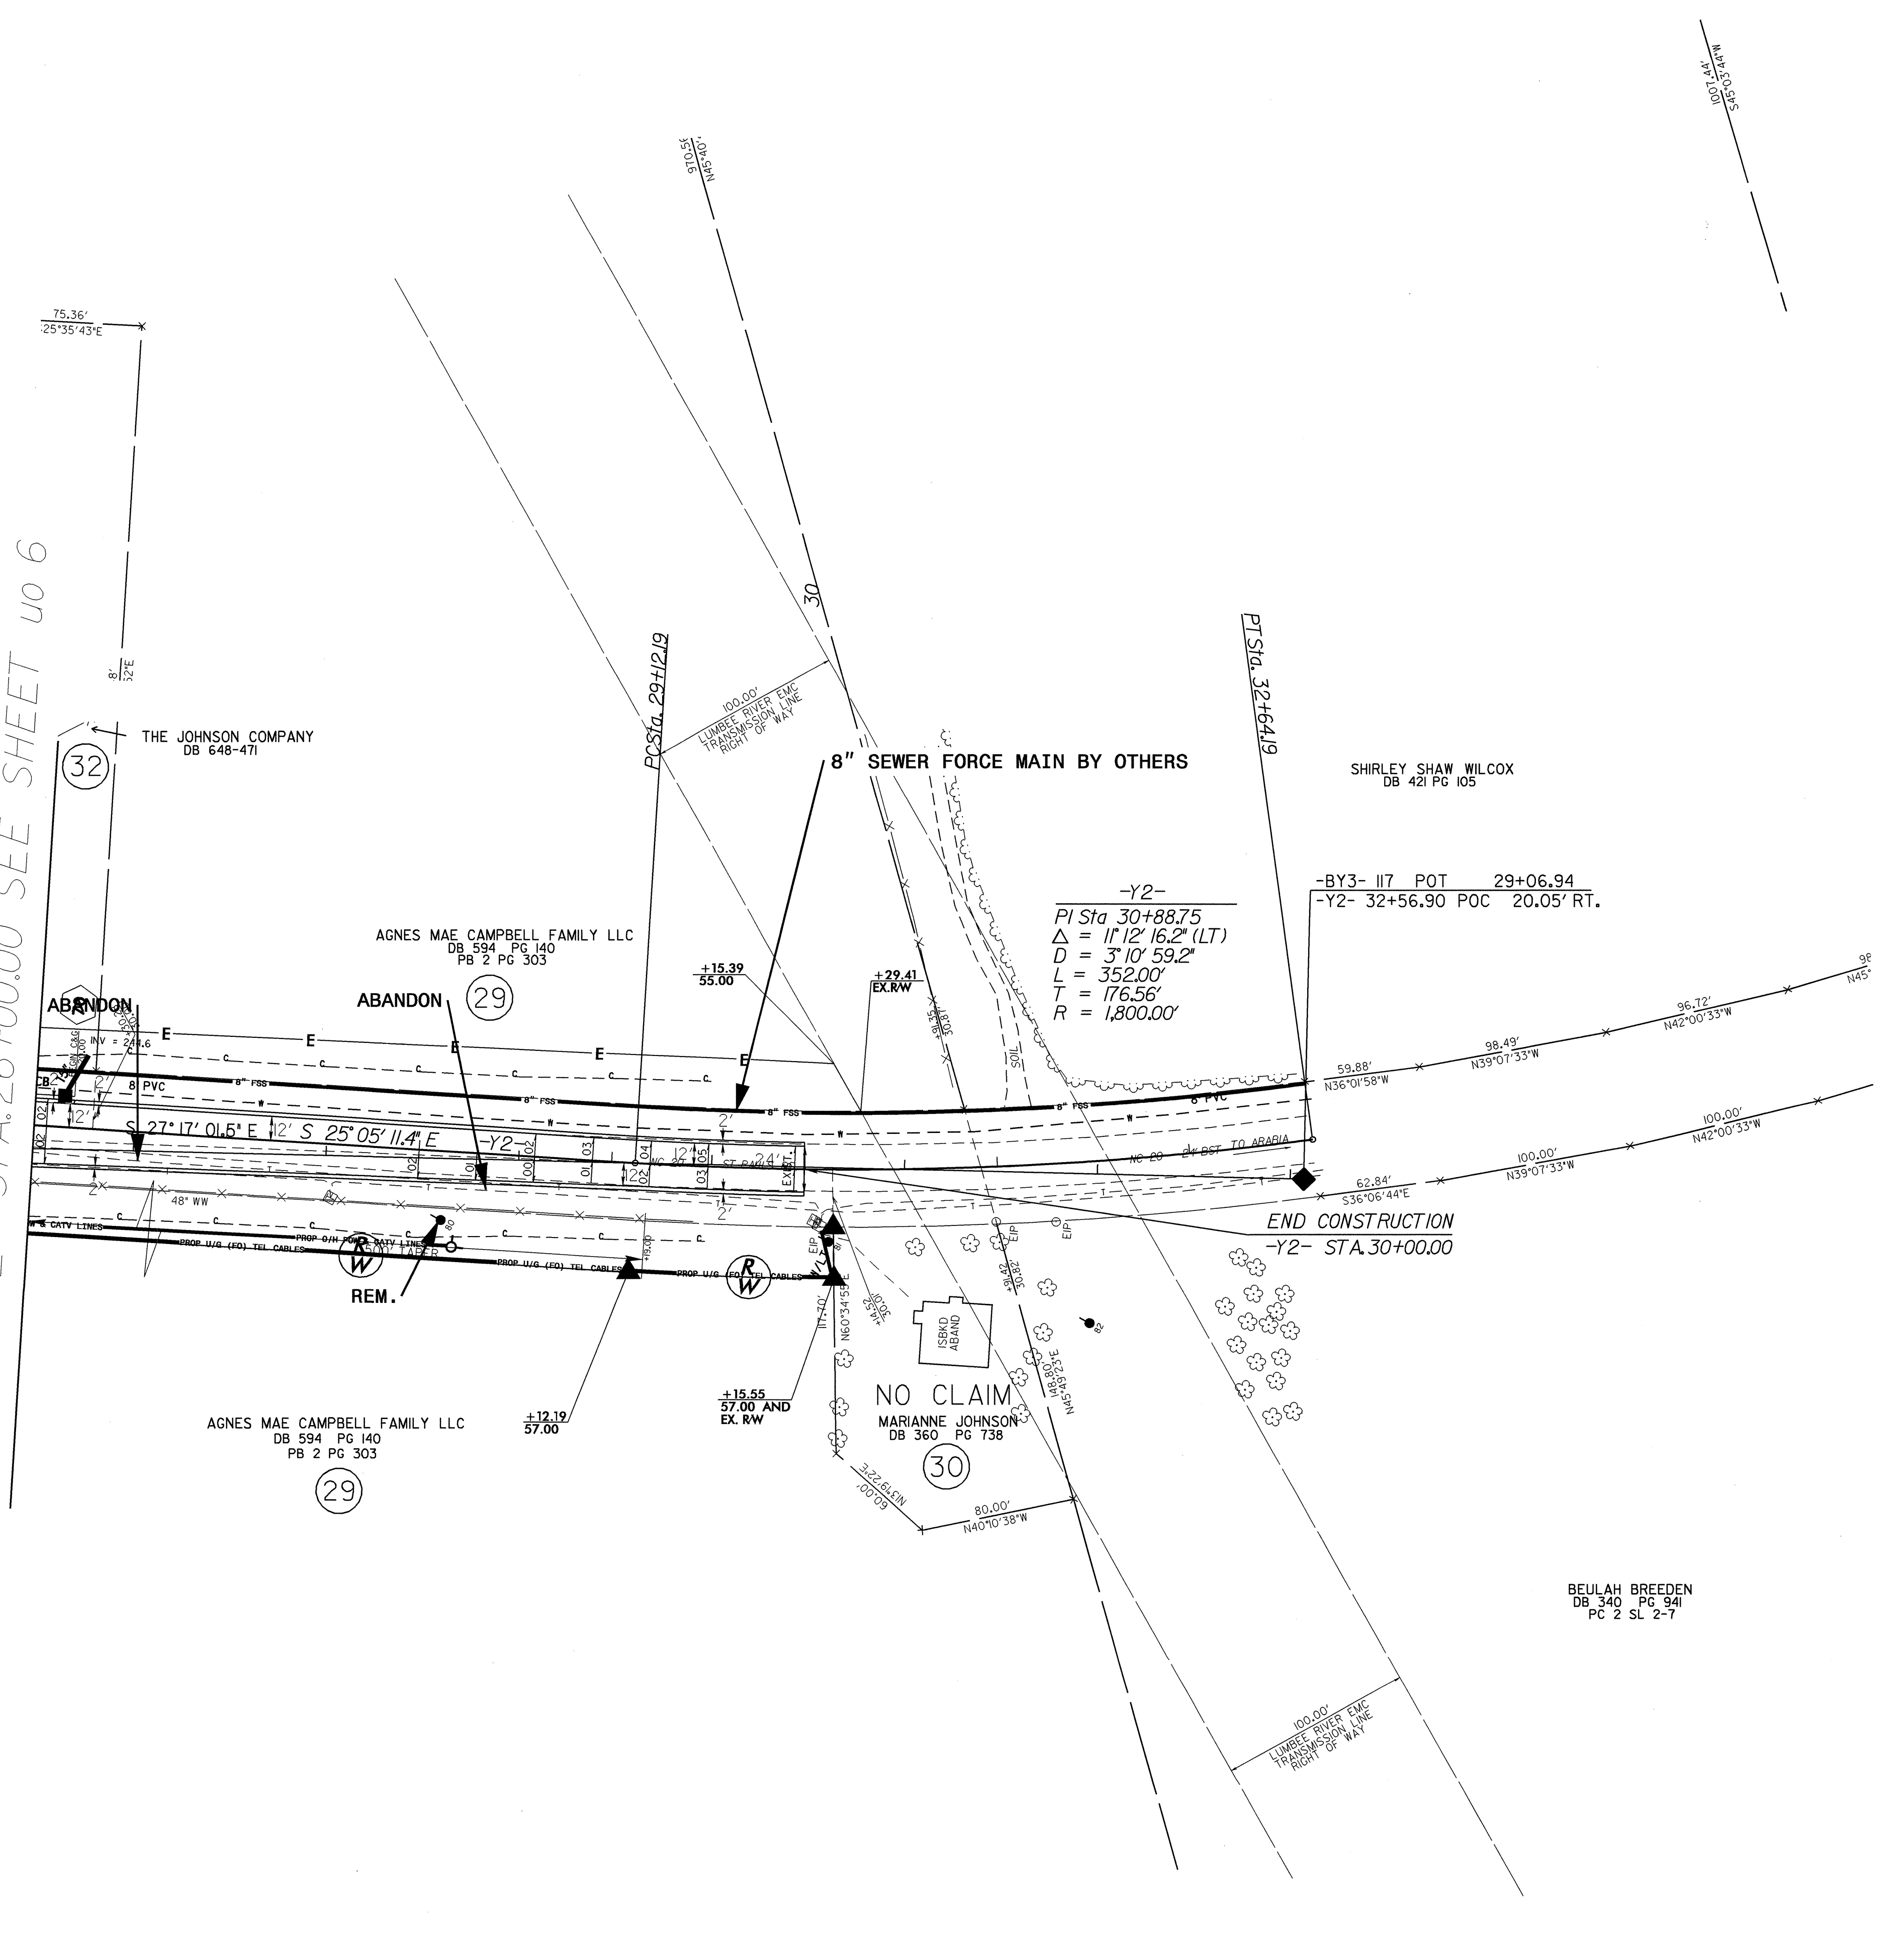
1007.44'
S45°03'44"W

970.58'
N45°40'

75.36'
S25°35'43"E

STA. 28+00.00 SEE SHEET NO 6

8'
32"E

THE JOHNSON COMPANY
DB 648-471

32

PCSta. 29+12.19

100.00'
LUMBEE RIVER EMC
TRANSMISSION LINE
RIGHT OF WAY

30

8" SEWER FORCE MAIN BY OTHERS

PTSta. 32+64.19

SHIRLEY SHAW WILCOX
DB 421 PG 105

-BY3- 117 POT 29+06.94
-Y2- 32+56.90 POC 20.05' RT.

-Y2-
PI Sta 30+88.75
$\Delta$ = 11° 12' 16.2" (LT)
D = 3° 10' 59.2"
L = 352.00'
T = 176.56'
R = 1,800.00'

AGNES MAE CAMPBELL FAMILY LLC
DB 594 PG 140
PB 2 PG 303

29

ABANDON

ABANDON

+15.39
55.00

+29.41
EX.R/W

+91.35
30.81'

SOIL

E E E E E

INV = 244.6

8" PVC

8" FSS

8" FSS

8" FSS

8" PVC

59.88'
N36°01'58"W

98.49'
N39°07'33"W

96.72'
N42°00'33"W

N45°

S 27° 17' 01.5" E

S 25° 05' 11.4" E

-Y2-

12'

12'

2'

2'

24'

NC 20

ST. RAB. EXIST.

NC 20 24' BST TO ARABIA

100.00'
N39°07'33"W

100.00'
N42°00'33"W

62.84'
S36°06'44"E

48" WW

END CONSTRUCTION
-Y2- STA.30+00.00

CATV LINES

PROP O/H POWER CATV LINES

PROP U/G (FO) TEL CABLES

PROP U/G (FO) TEL CABLES

PROP U/G (FO) TEL CABLES

50:1 TAPER

R/W

R/W

REM.

EIP

EIP

EIP

+91.42
30.82'

ISBKD
ABAND

117.70'

N60°34'53"E

+14.52
30.10'

148.80'
N45°49'23"E

NO CLAIM

MARIANNE JOHNSON
DB 360 PG 738

30

+15.55
57.00 AND
EX. R/W

+12.19
57.00

AGNES MAE CAMPBELL FAMILY LLC
DB 594 PG 140
PB 2 PG 303

29

60.00'
N13°19'22"E

80.00'
N40°10'38"W

BEULAH BREEDEN
DB 340 PG 941
PC 2 SL 2-7

100.00'
LUMBEE RIVER EMC
TRANSMISSION LINE
RIGHT OF WAY